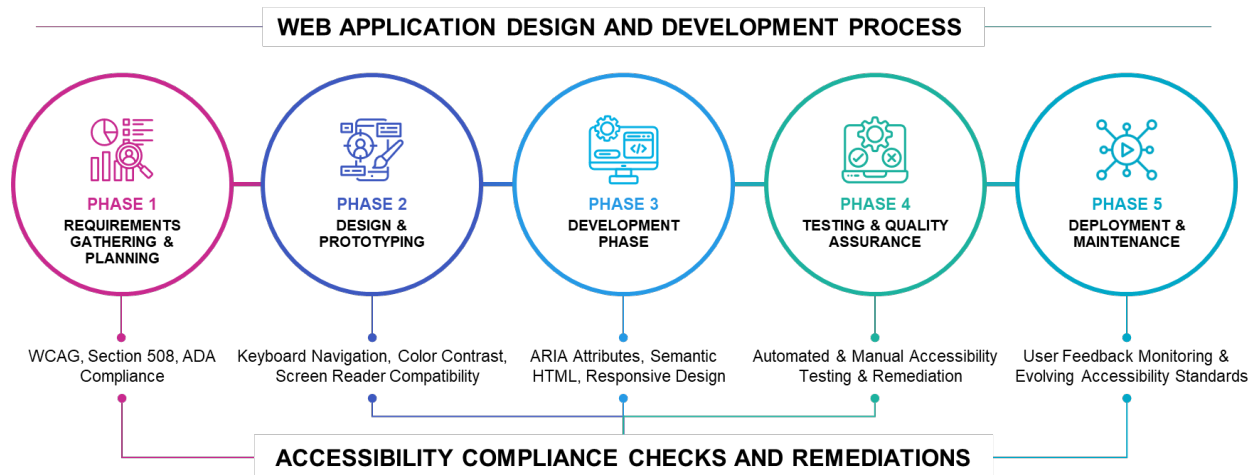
WEB APPLICATION DESIGN AND DEVELOPMENT PROCESS

PHASE 1
REQUIREMENTS GATHERING & PLANNING

PHASE 2
DESIGN & PROTOTYPING

PHASE 3
DEVELOPMENT PHASE

PHASE 4
TESTING & QUALITY ASSURANCE

PHASE 5
DEPLOYMENT & MAINTENANCE

WCAG, Section 508, ADA Compliance

Keyboard Navigation, Color Contrast, Screen Reader Compatibility

ARIA Attributes, Semantic HTML, Responsive Design

Automated & Manual Accessibility Testing & Remediation

User Feedback Monitoring & Evolving Accessibility Standards

ACCESSIBILITY COMPLIANCE CHECKS AND REMEDIATIONS